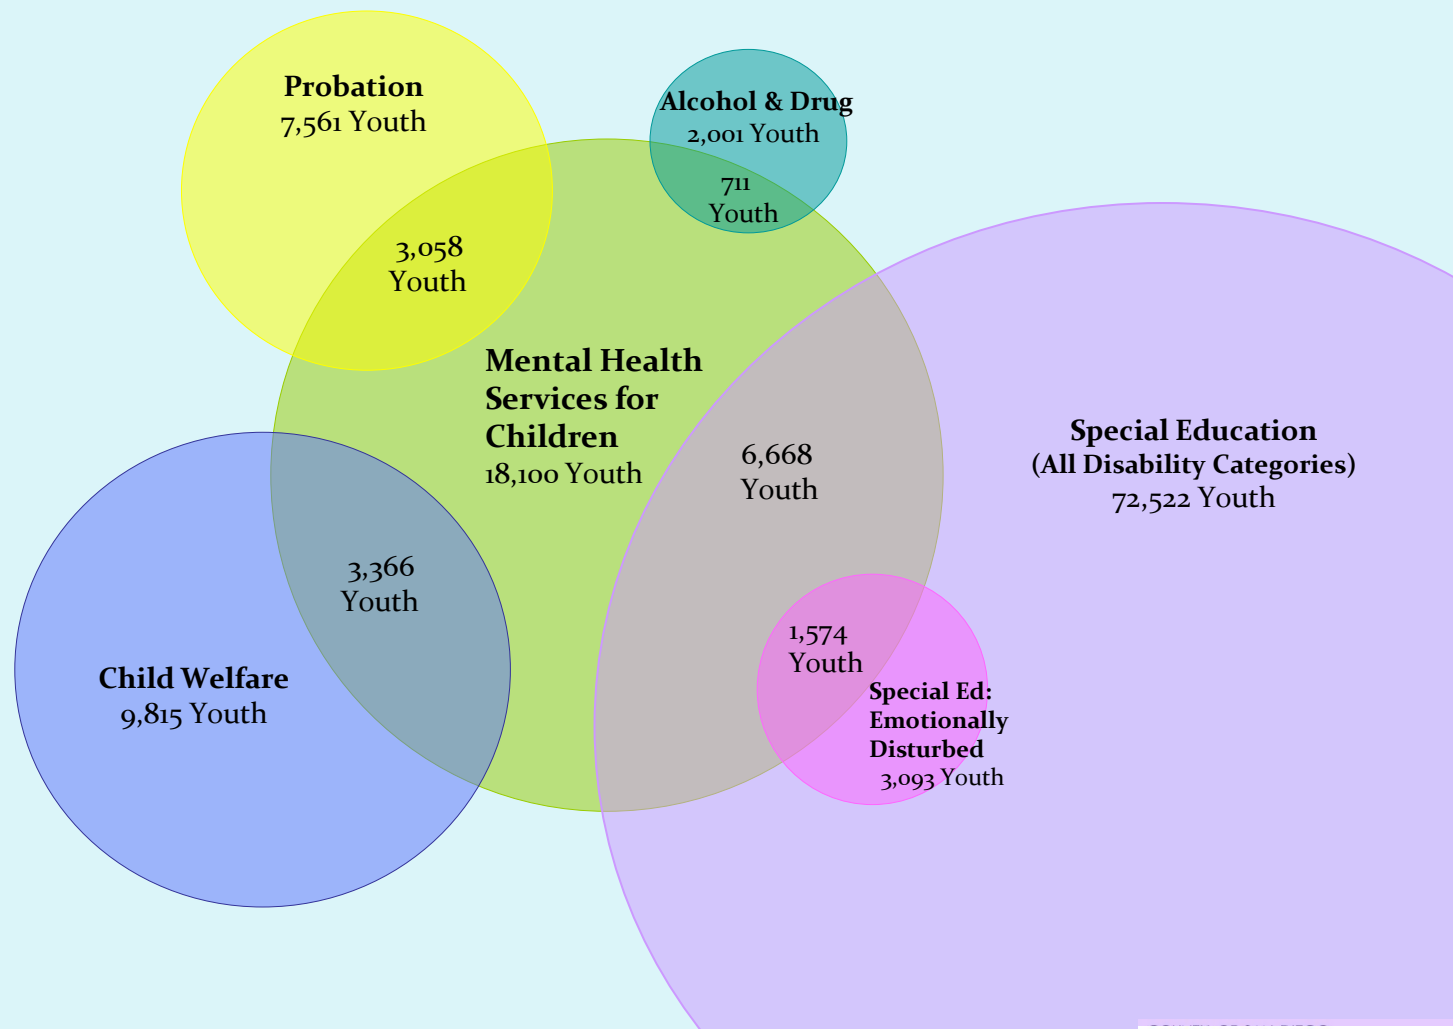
Probation
7,561 Youth

Alcohol & Drug
2,001 Youth

711
Youth

3,058
Youth

Mental Health Services for Children
18,100 Youth

6,668
Youth

Special Education
(All Disability Categories)
72,522 Youth

3,366
Youth

Child Welfare
9,815 Youth

1,574
Youth

Special Ed: Emotionally Disturbed
3,093 Youth